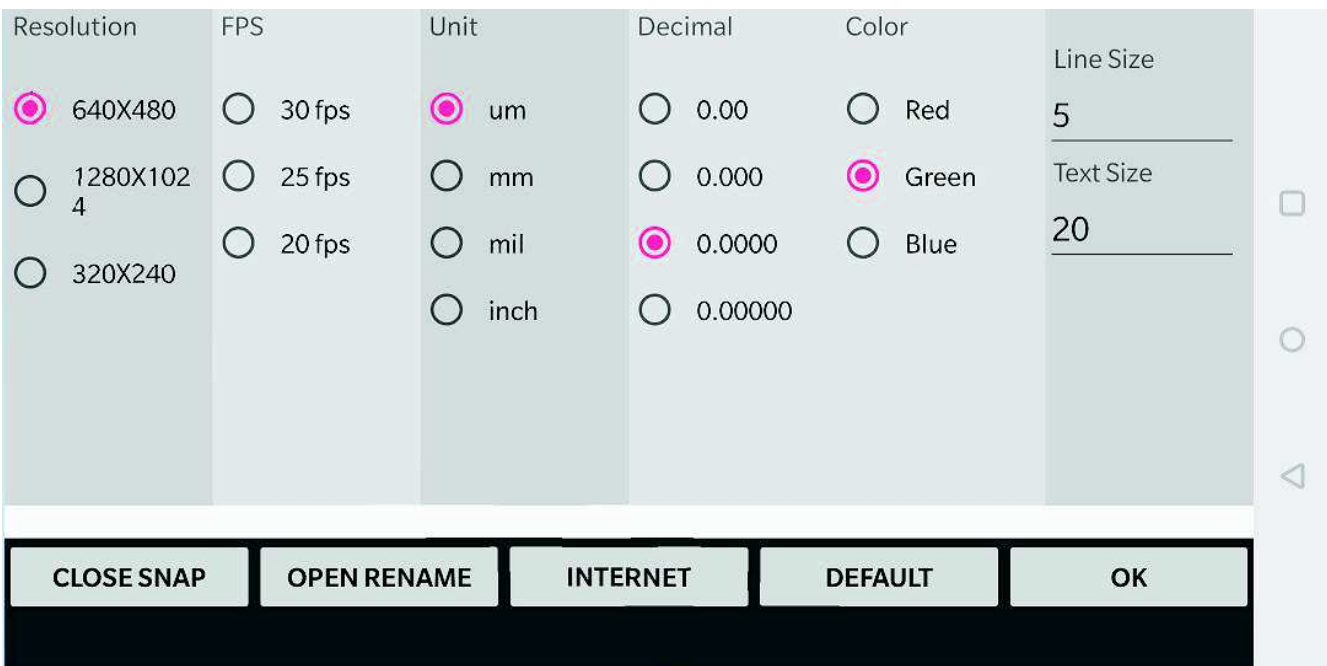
Resolution

640X480

1280X1024

320X240

FPS

30 fps

25 fps

20 fps

Unit

um

mm

mil

inch

Decimal

0.00

0.000

0.0000

0.00000

Color

Red

Green

Blue

Line Size

5

Text Size

20

CLOSE SNAP

OPEN RENAME

INTERNET

DEFAULT

OK